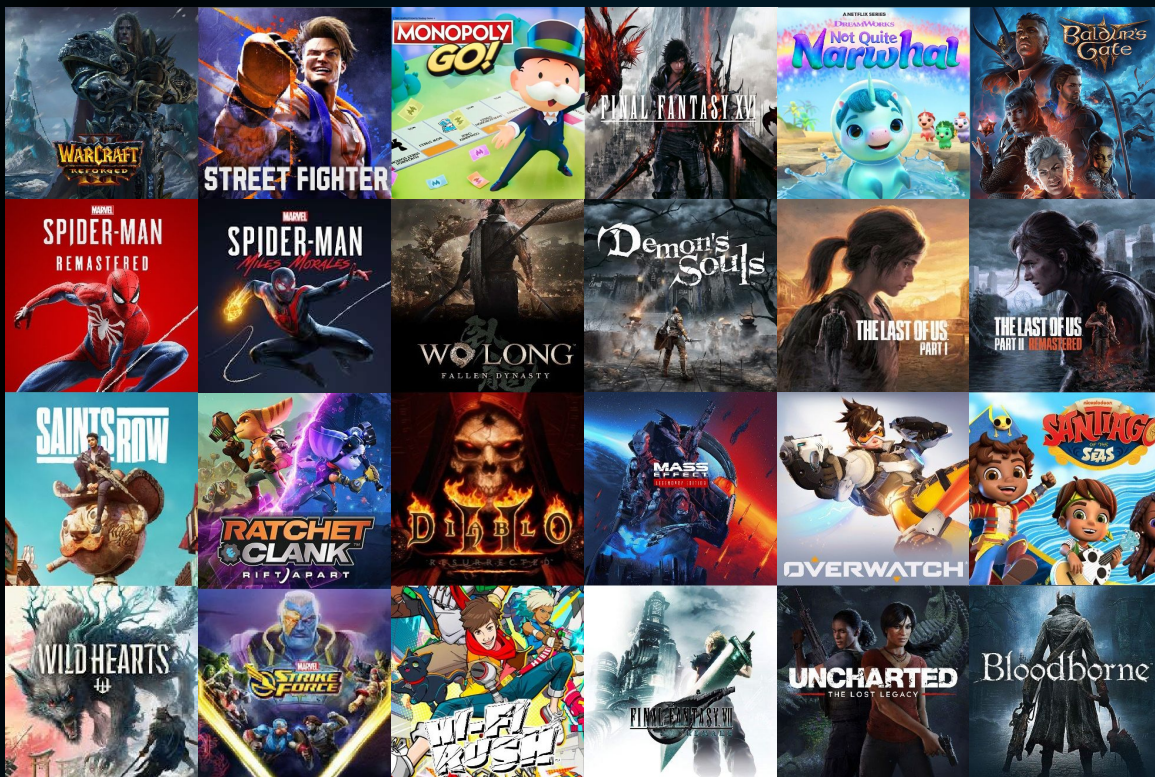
WARCRAFT III REFORGED

STREET FIGHTER

MONOPOLY GO!

FINAL FANTASY XVI

A NETFLIX SERIES DREAMWORKS Not Quite Narwhal

Baldur's Gate 3

MARVEL SPIDER-MAN REMASTERED

MARVEL SPIDER-MAN Miles Morales

WO LONG FALLEN DYNASTY

Demon's Souls

THE LAST OF US PART I

THE LAST OF US PART II REMASTERED

SAINTS ROW

RATCHET & CLANK RIFT APART

DIABLO II RESURRECTED

MASS EFFECT LEGENDARY EDITION

OVERWATCH 2

nickelodeon SANTIAGO OF THE SEAS

WILD HEARTS

MARVEL STRIKE FORCE

HI-FI RUSH

FINAL FANTASY VII REMAKE

UNCHARTED THE LOST LEGACY

Bloodborne